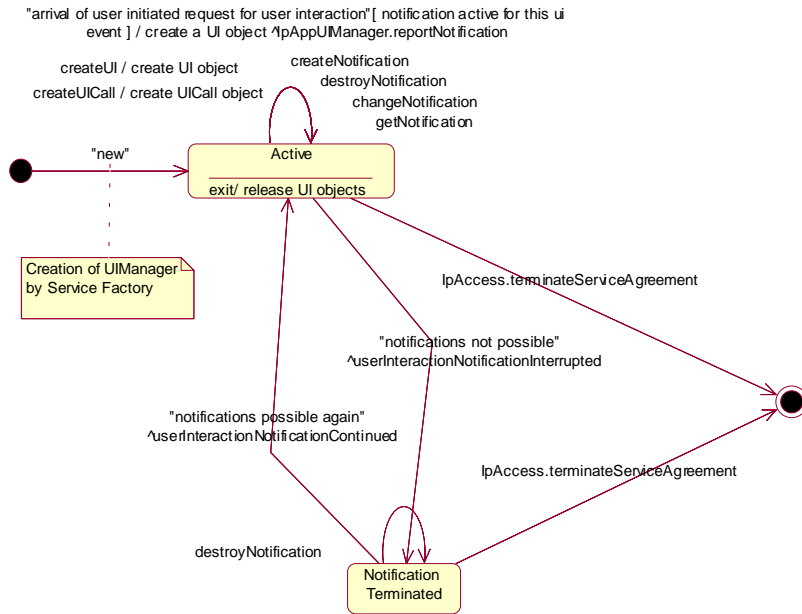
"arrival of user initiated request for user interaction"[ notification active for this ui event ] / create a UI object ^IpAppUIManager.reportNotification

createUI / create UI object

createUICall / create UICall object

createNotification
destroyNotification
changeNotification
getNotification

"new"

Active

exit/ release UI objects

Creation of UIManager by Service Factory

IpAccess.terminateServiceAgreement

"notifications not possible"
^userInteractionNotificationInterrupted

"notifications possible again"
^userInteractionNotificationContinued

IpAccess.terminateServiceAgreement

destroyNotification

Notification Terminated